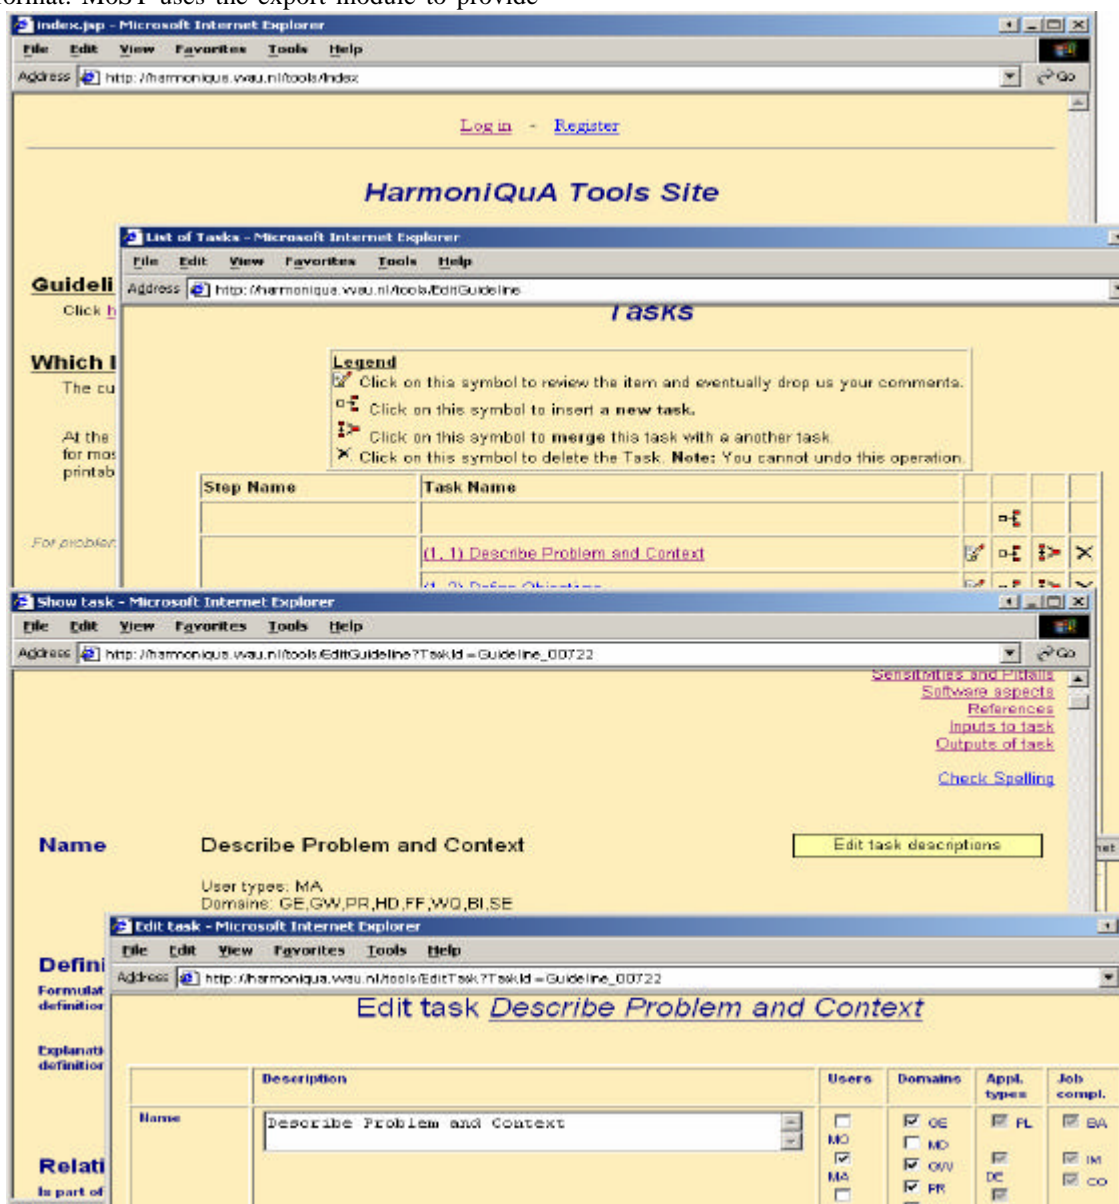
format. MoST uses the export module to provide

index.jsp - Microsoft Internet Explorer
File Edit View Favorites Tools Help
Address http://harmoniqua.wau.nl/tools/index Go

Log in - Register

HarmoniQuA Tools Site

Guideli
Click h

Which I
The cu

At the
for mos
printab

For probler

List of Tasks - Microsoft Internet Explorer
File Edit View Favorites Tools Help
Address http://harmoniqua.wau.nl/tools/EditGuideline

Tasks

Legend
Click on this symbol to review the item and eventually drop us your comments.
Click on this symbol to insert a new task.
Click on this symbol to merge this task with a another task.
Click on this symbol to delete the Task. Note: You cannot undo this operation.

| Step Name | Task Name | | | | |
|---|---|---|---|---|---|
| | | | | | |
| | (1. 1) Describe Problem and Context | | | | |

Show task - Microsoft Internet Explorer
File Edit View Favorites Tools Help
Address http://harmoniqua.wau.nl/tools/EditGuideline?TaskId=Guideline_00722 Go

Sensitivities and Pitfalls
Software aspects
References
Inputs to task
Outputs of task

Check Spelling

Name Describe Problem and Context Edit task descriptions

User types: MA
Domains: GE,GW,PR,HD,FF,WQ,BI,SE

Defini
Formulat
definition

Explanati
definition

Relati
Is part of

Edit task - Microsoft Internet Explorer
File Edit View Favorites Tools Help
Address http://harmoniqua.wau.nl/tools/EditTask?TaskId=Guideline_00722

Edit task Describe Problem and Context

| | Description | Users | Domains | Appl. types | Job compl. |
|---|---|---|---|---|---|
| Name | Describe Problem and Context | MO MA | GE MO GW PR | FL DC | BA IM CO |